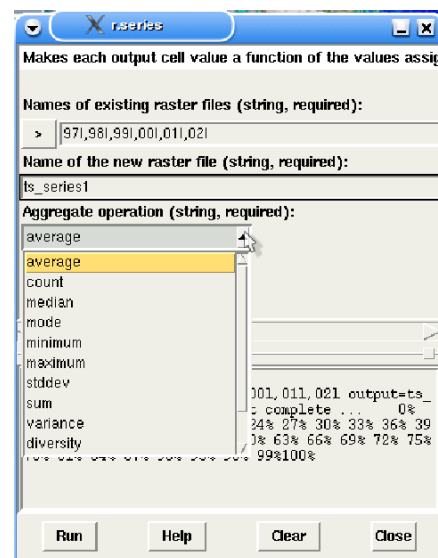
r.series

Makes each output cell value a function of the values assig

Names of existing raster files (string, required):

>
97I,98I,99I,00I,01I,02I

Name of the new raster file (string, required):

ts_series1

Aggregate operation (string, required):

average

average
count
median
mode
minimum
maximum
stddev
sum
variance
diversity

001, 01I, 02I output=ts_
complete ... 0%
24% 27% 30% 33% 36% 39
0% 63% 66% 69% 72% 75%
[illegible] 99%100%

Run
Help
Clear
Close